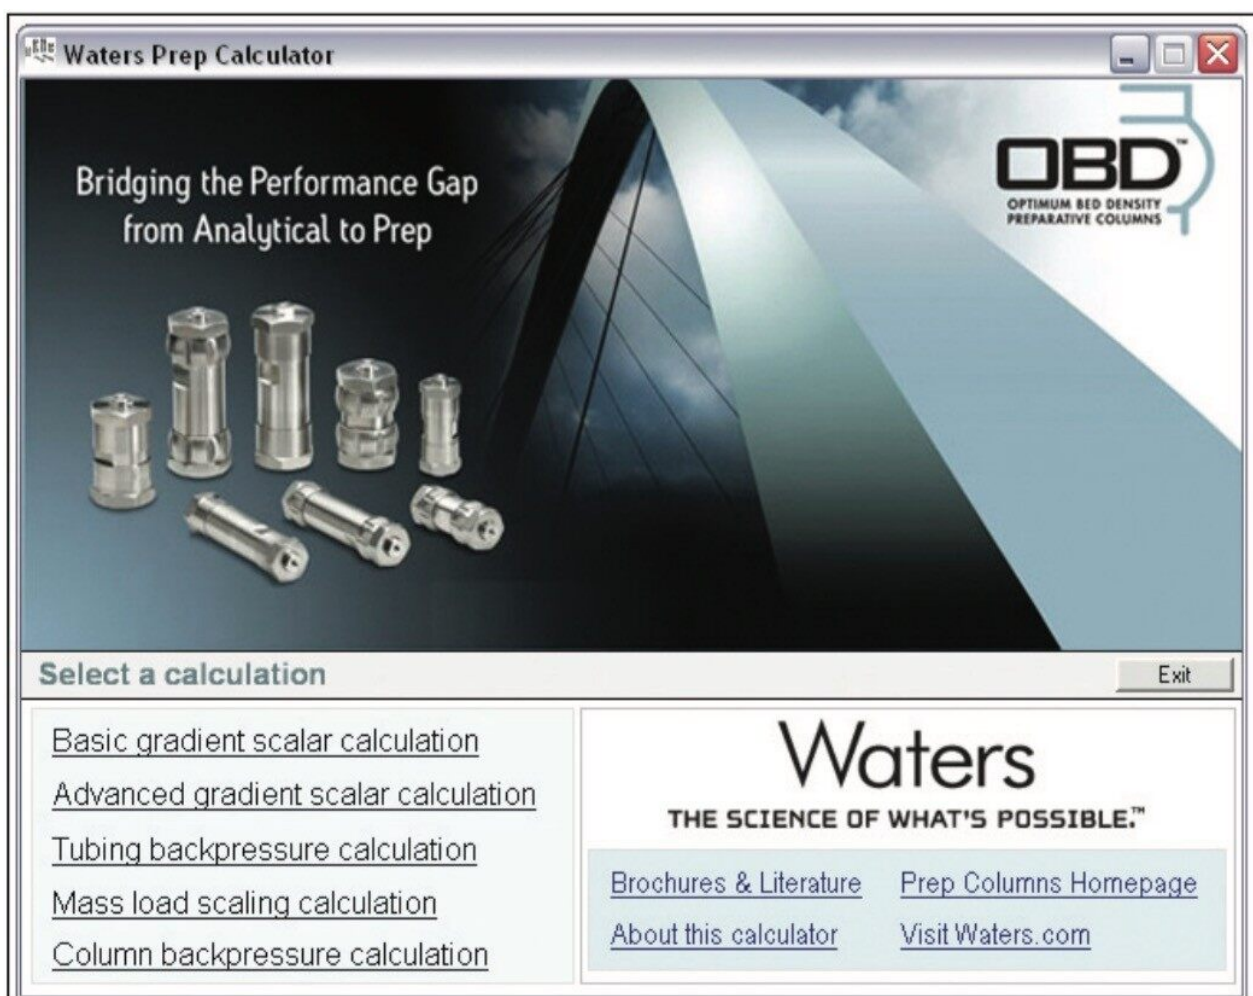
Waters Prep Calculator

Bridging the Performance Gap from Analytical to Prep

OBD™
OPTIMUM BED DENSITY PREPARATIVE COLUMNS

Select a calculation

Exit

Basic gradient scalar calculation

Advanced gradient scalar calculation

Tubing backpressure calculation

Mass load scaling calculation

Column backpressure calculation

Waters
THE SCIENCE OF WHAT'S POSSIBLE.™

Brochures & Literature

Prep Columns Homepage

About this calculator

Visit Waters.com